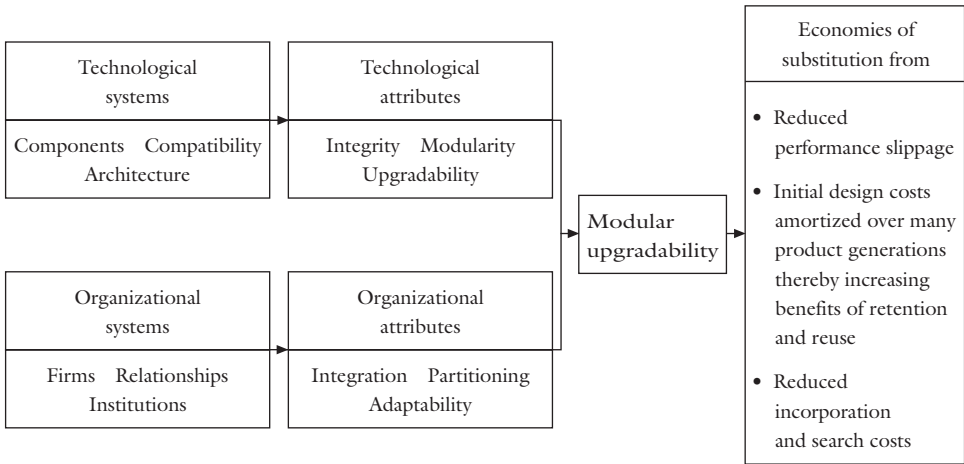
Technological systems

Components Compatibility Architecture

Technological attributes

Integrity Modularity Upgradability

Organizational systems

Firms Relationships Institutions

Organizational attributes

Integration Partitioning Adaptability

Modular upgradability

Economies of substitution from

• Reduced performance slippage

• Initial design costs amortized over many product generations thereby increasing benefits of retention and reuse

• Reduced incorporation and search costs